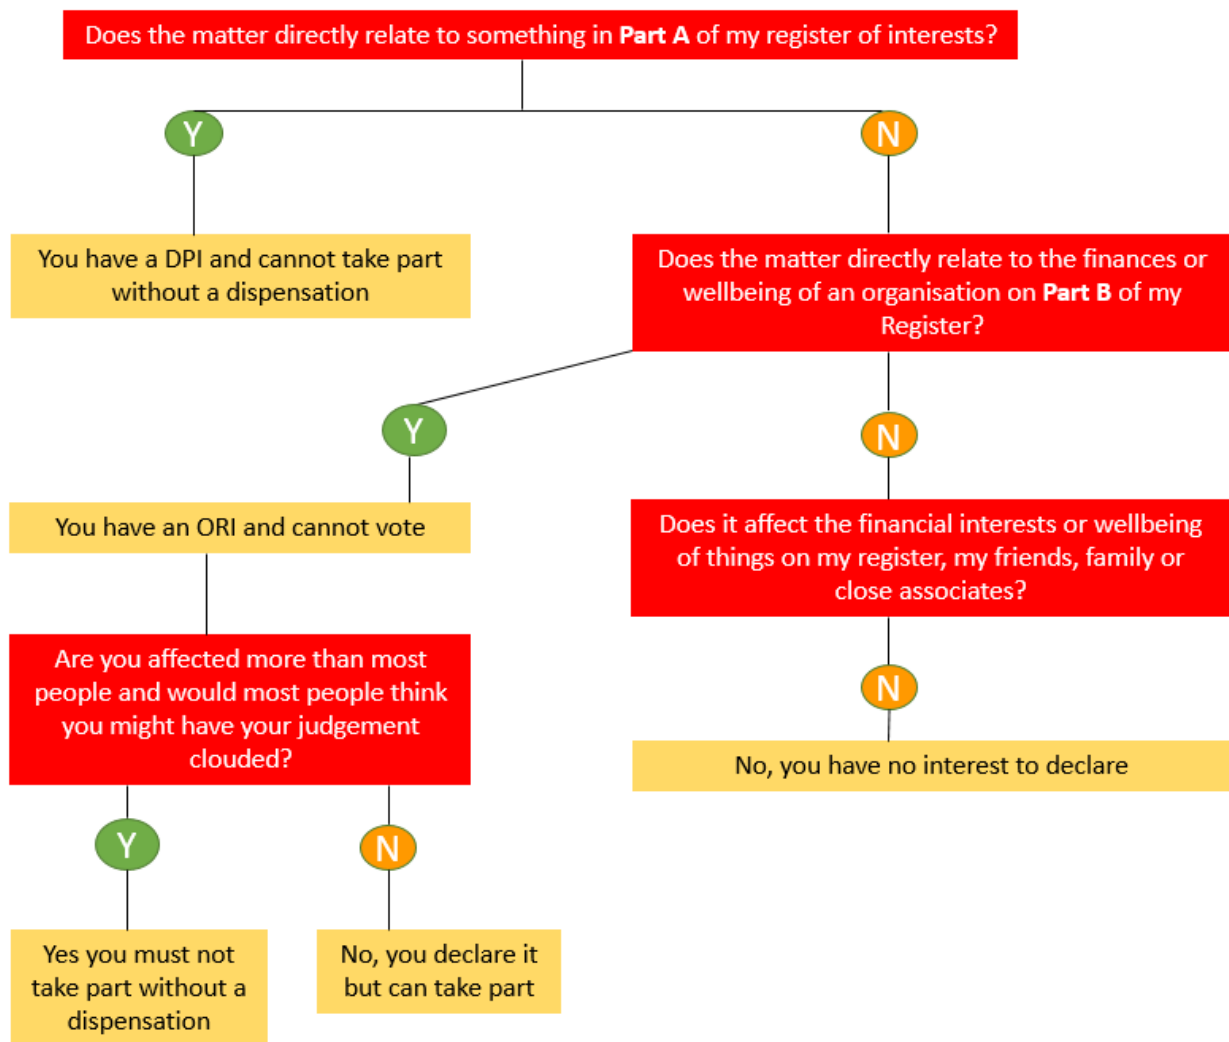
Does the matter directly relate to something in **Part A** of my register of interests?

Y

You have a DPI and cannot take part without a dispensation

N

Does the matter directly relate to the finances or wellbeing of an organisation on **Part B** of my Register?

Y

You have an ORI and cannot vote

Are you affected more than most people and would most people think you might have your judgement clouded?

Y

Yes you must not take part without a dispensation

N

No, you declare it but can take part

N

Does it affect the financial interests or wellbeing of things on my register, my friends, family or close associates?

N

No, you have no interest to declare